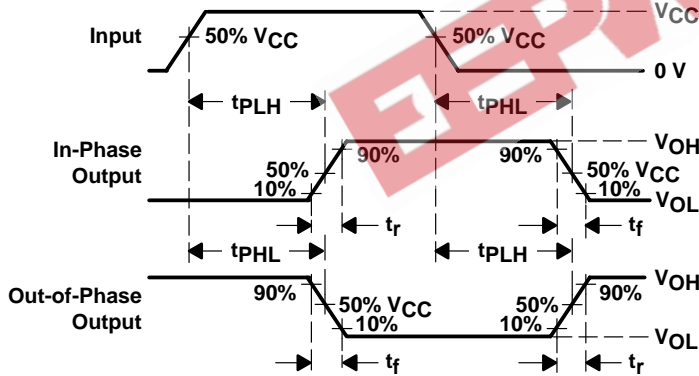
Input
50% $V_{CC}$
$V_{CC}$
50% $V_{CC}$
0 V
$t_{PLH}$
$t_{PHL}$
In-Phase Output
90%
90%
$V_{OH}$
50%
10%
50% $V_{CC}$
10%
$V_{OL}$
$t_r$
$t_f$
$t_{PHL}$
$t_{PLH}$
Out-of-Phase Output
90%
50% $V_{CC}$
10%
50%
10%
90%
$V_{OH}$
$V_{OL}$
$t_f$
$t_r$